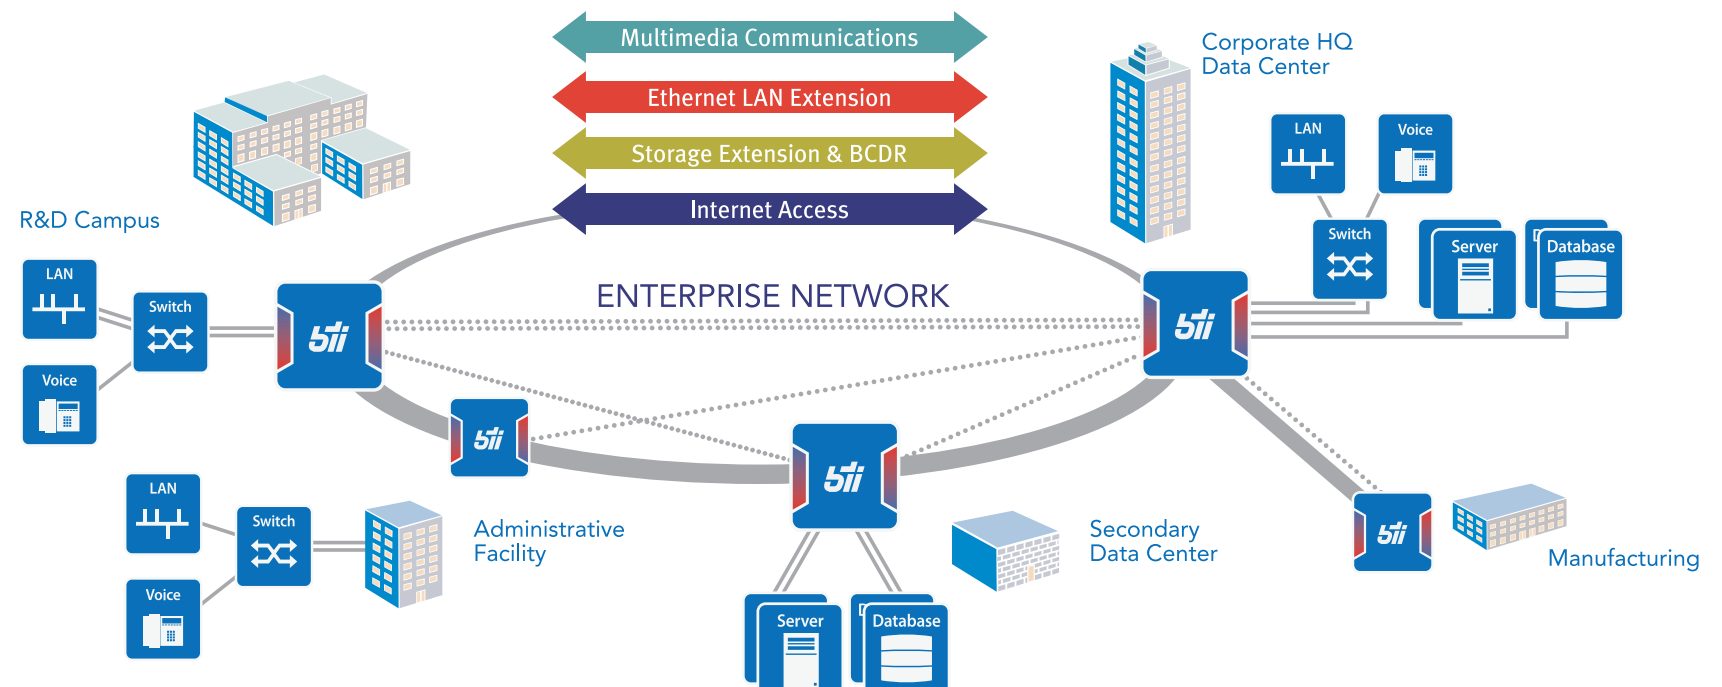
Multimedia Communications

Ethernet LAN Extension

Storage Extension & BCDR

Internet Access

Corporate HQ
Data Center

R&D Campus

ENTERPRISE NETWORK

LAN

Voice

Switch

Server

Database

LAN

Switch

Voice

5ti

5ti

5ti

5ti

5ti

LAN

Switch

Voice

Administrative
Facility

Secondary
Data Center

Manufacturing

Server

Database